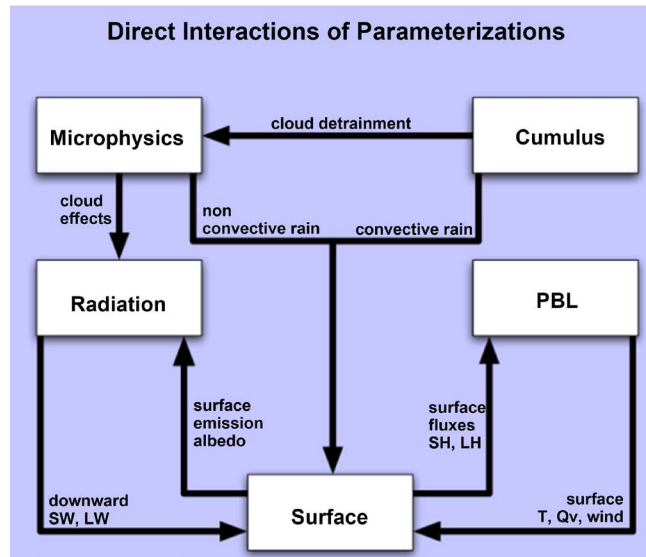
Direct Interactions of Parameterizations

Microphysics

cloud detrainment

Cumulus

cloud effects

non convective rain

convective rain

Radiation

PBL

surface emission albedo

surface fluxes SH, LH

downward SW, LW

Surface

surface T, Qv, wind